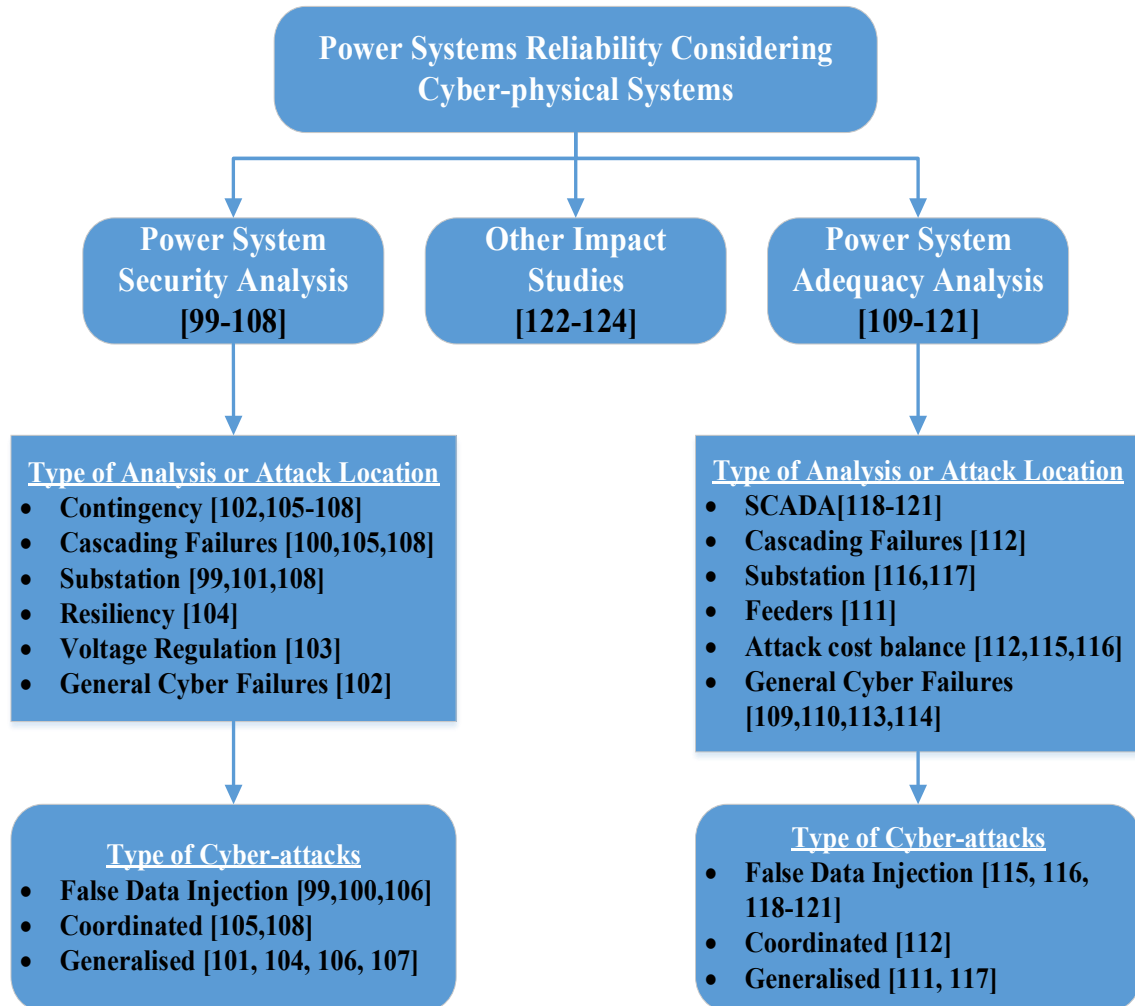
Power Systems Reliability Considering Cyber-physical Systems

Power System Security Analysis [99-108]

Other Impact Studies [122-124]

Power System Adequacy Analysis [109-121]

Type of Analysis or Attack Location
- Contingency [102,105-108]
- Cascading Failures [100,105,108]
- Substation [99,101,108]
- Resiliency [104]
- Voltage Regulation [103]
- General Cyber Failures [102]

Type of Cyber-attacks
- False Data Injection [99,100,106]
- Coordinated [105,108]
- Generalised [101, 104, 106, 107]

Type of Analysis or Attack Location
- SCADA[118-121]
- Cascading Failures [112]
- Substation [116,117]
- Feeders [111]
- Attack cost balance [112,115,116]
- General Cyber Failures [109,110,113,114]

Type of Cyber-attacks
- False Data Injection [115, 116, 118-121]
- Coordinated [112]
- Generalised [111, 117]